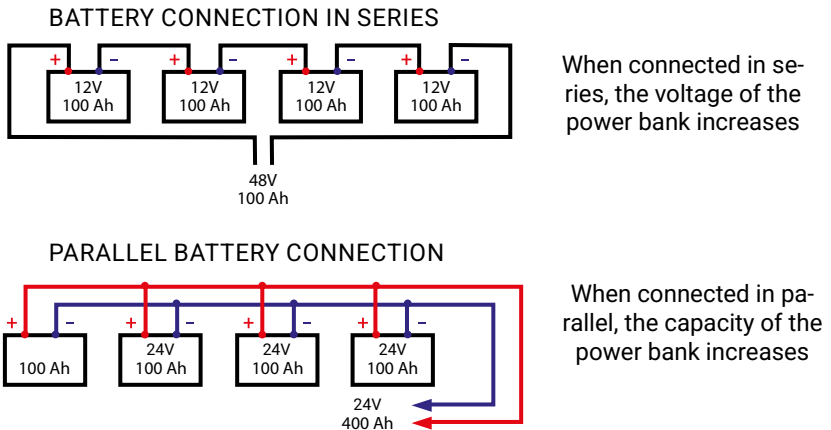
BATTERY CONNECTION IN SERIES

+ – + – + – + –

12V 100 Ah

12V 100 Ah

12V 100 Ah

12V 100 Ah

48V 100 Ah

When connected in series, the voltage of the power bank increases

PARALLEL BATTERY CONNECTION

+ – + – + – + –

100 Ah

24V 100 Ah

24V 100 Ah

24V 100 Ah

24V 400 Ah

When connected in parallel, the capacity of the power bank increases